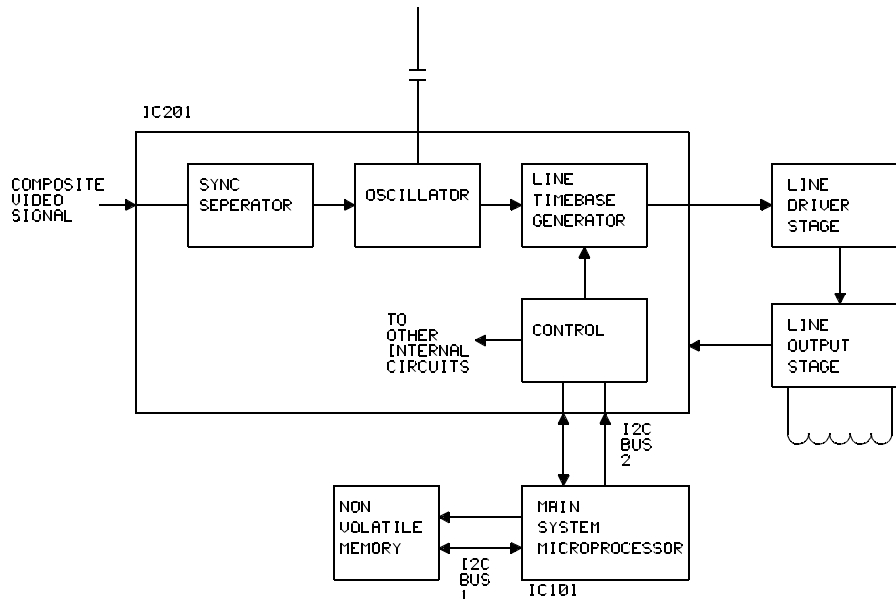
IC201

COMPOSITE VIDEO SIGNAL

SYNC SEPERATOR

OSCILLATOR

LINE TIMEBASE GENERATOR

LINE DRIVER STAGE

TO OTHER INTERNAL CIRCUITS

CONTROL

LINE OUTPUT STAGE

I2C BUS 2

NON VOLATILE MEMORY

MAIN SYSTEM MICROPROCESSOR

I2C BUS 1

IC101